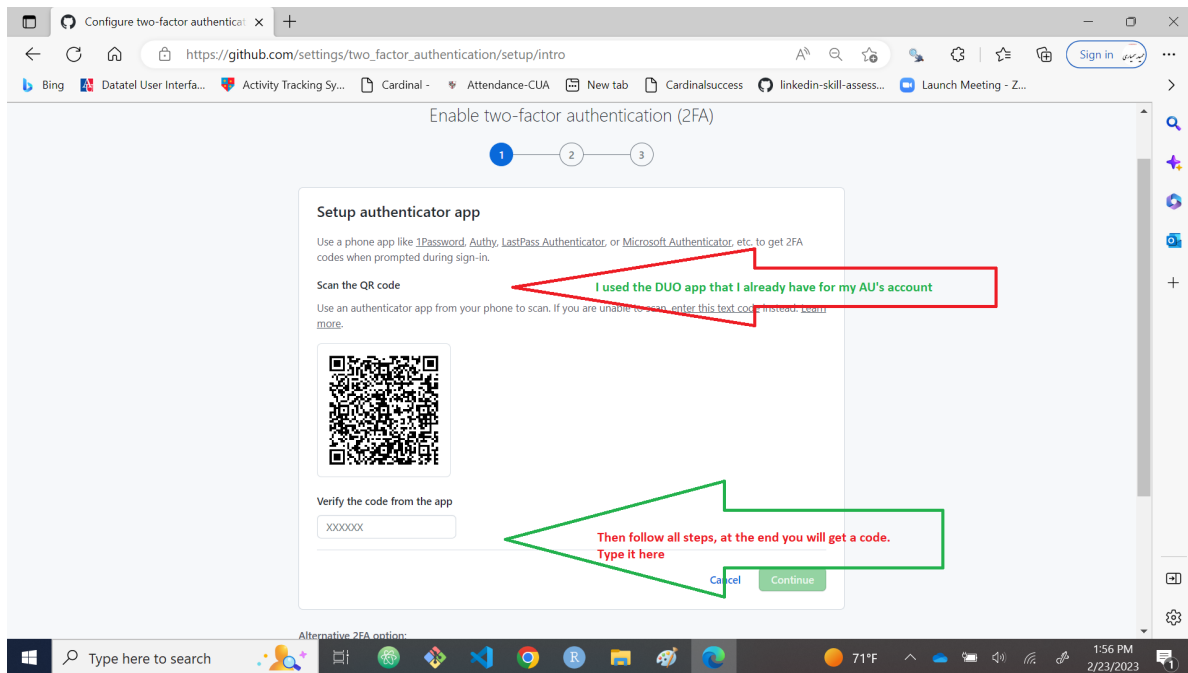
Configure two-factor authenticat ×

https://github.com/settings/two_factor_authentication/setup/intro

Sign in

Bing   Datatel User Interfa...   Activity Tracking Sy...   Cardinal -   Attendance-CUA   New tab   Cardinalsuccess   linkedin-skill-assess...   Launch Meeting - Z...

Enable two-factor authentication (2FA)

1 2 3

Setup authenticator app

Use a phone app like 1Password, Authy, LastPass Authenticator, or Microsoft Authenticator, etc. to get 2FA codes when prompted during sign-in.

Scan the QR code

Use an authenticator app from your phone to scan. If you are unable to scan, enter this text code instead. Learn more.

I used the DUO app that I already have for my AU's account

Verify the code from the app

XXXXXX

Then follow all steps, at the end you will get a code. Type it here

Cancel   Continue

Alternative 2FA option:

Type here to search

71°F

1:56 PM
2/23/2023